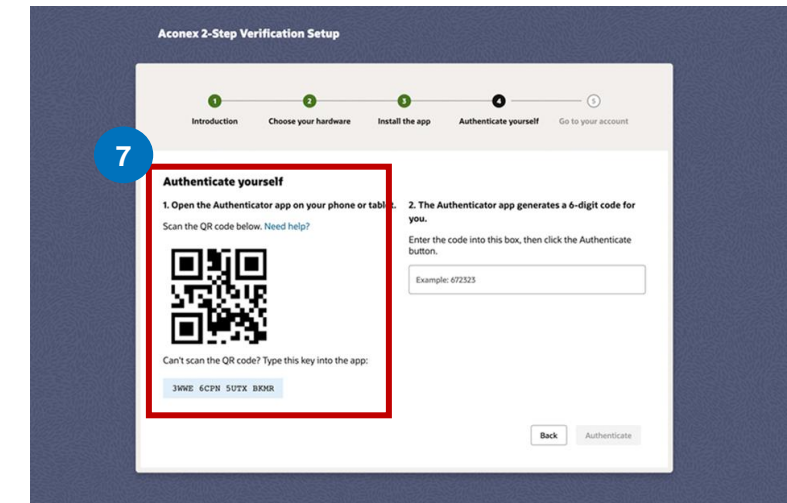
Aconex 2-Step Verification Setup

1 Introduction
2 Choose your hardware
3 Install the app
4 Authenticate yourself
5 Go to your account

7

Authenticate yourself

1. Open the Authenticator app on your phone or tablet.

Scan the QR code below. Need help?

Can't scan the QR code? Type this key into the app:

3WWE 6CPN 5UTX BKMR

2. The Authenticator app generates a 6-digit code for you.

Enter the code into this box, then click the Authenticate button.

Example: 672323

Back

Authenticate